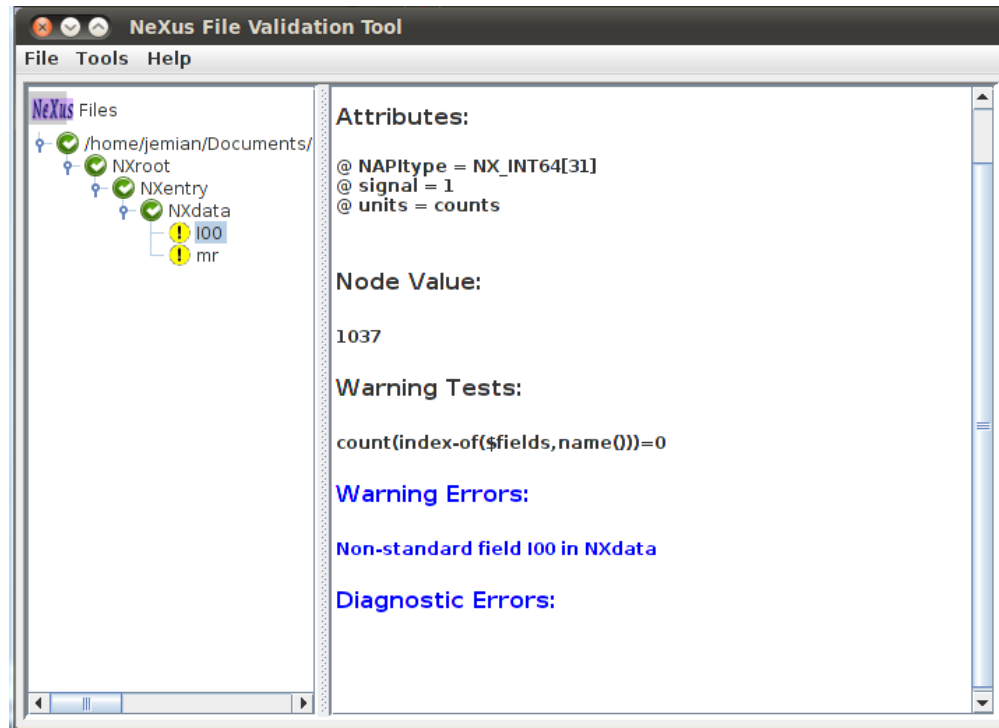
NeXus File Validation Tool

File Tools Help

NeXus Files
/home/jemian/Documents/
NXroot
NXentry
NXdata
I00
mr

Attributes:

@ NAPItype = NX_INT64[31]
@ signal = 1
@ units = counts

Node Value:

1037

Warning Tests:

count(index-of($fields,name()))=0

Warning Errors:

Non-standard field I00 in NXdata

Diagnostic Errors: